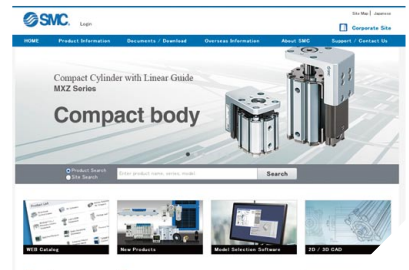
SMC Login

Site Map | Japanese

Corporate Site

HOME Product Information Documents / Download Overseas Information About SMC Support / Contact Us

Compact Cylinder with Linear Guide
MXZ Series

Compact body

Product Search
Site Search

Enter product name, series, model

Search

WEB Catalog

New Products

Model Selection Software

2D / 3D CAD